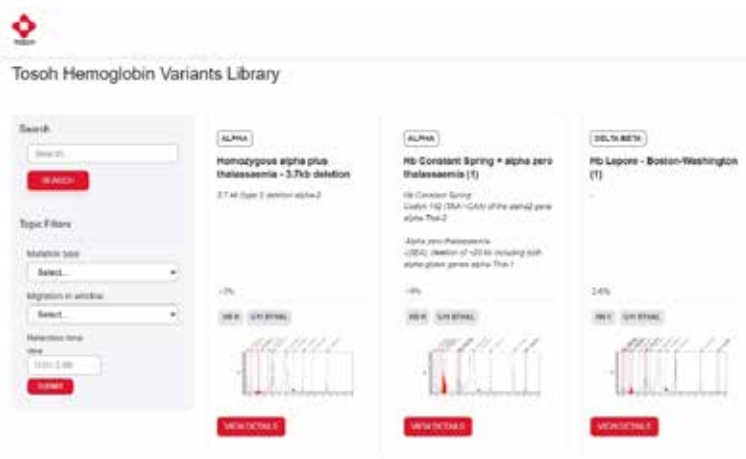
TOSOH

Tosoh Hemoglobin Variants Library

Search

Search...

SEARCH

Topic Filters

Mutation type

Select...

Migration in window

Select...

Retention time

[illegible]

SUBMIT

ALPHA

Homozygous alpha plus thalassaemia - 3.7kb deletion

3.7 kb (type I) deletion alpha-2

~3%

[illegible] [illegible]

VIEW DETAILS

ALPHA

Hb Constant Spring + alpha zero thalassaemia (1)

Hb Constant Spring
Codon 142 (TAA->CAA) of the alpha2 gene alpha-Thal-2

Alpha zero thalassaemia
-(SEA): deletion of ~20 kb including both alpha globin genes alpha-Thal-1

~9%

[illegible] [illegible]

VIEW DETAILS

DELTA BETA

Hb Lepore - Boston-Washington (1)

-

2.6%

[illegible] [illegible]

VIEW DETAILS